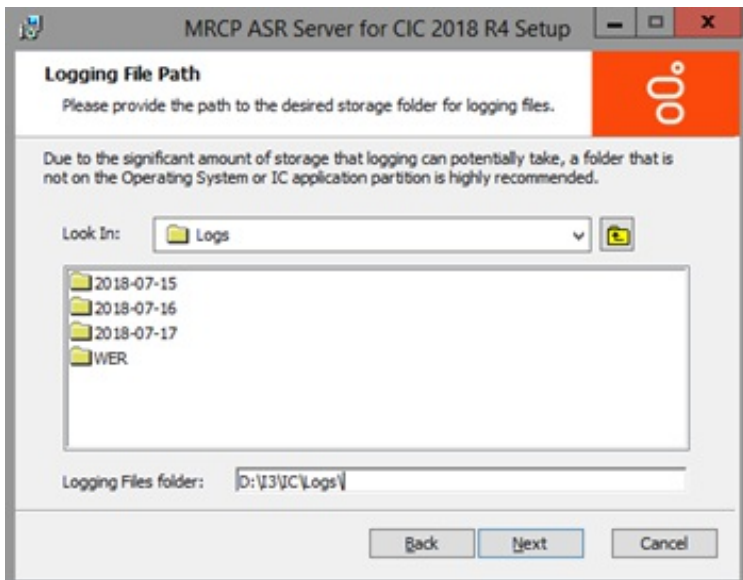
MRCP ASR Server for CIC 2018 R4 Setup

Logging File Path

Please provide the path to the desired storage folder for logging files.

Due to the significant amount of storage that logging can potentially take, a folder that is not on the Operating System or IC application partition is highly recommended.

Look In: Logs

2018-07-15
2018-07-16
2018-07-17
WER

Logging Files folder: D:\I3\IC\Logs\

Back Next Cancel